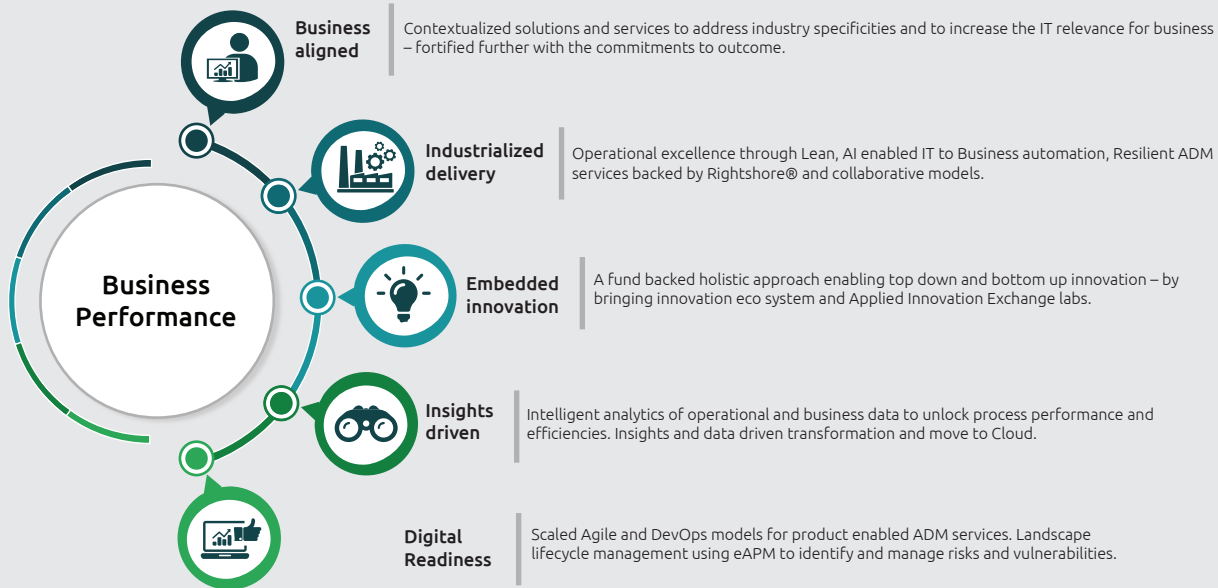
Business Performance

Business aligned

Contextualized solutions and services to address industry specificities and to increase the IT relevance for business – fortified further with the commitments to outcome.

Industrialized delivery

Operational excellence through Lean, AI enabled IT to Business automation, Resilient ADM services backed by Rightshore® and collaborative models.

Embedded innovation

A fund backed holistic approach enabling top down and bottom up innovation – by bringing innovation eco system and Applied Innovation Exchange labs.

Insights driven

Intelligent analytics of operational and business data to unlock process performance and efficiencies. Insights and data driven transformation and move to Cloud.

Digital Readiness

Scaled Agile and DevOps models for product enabled ADM services. Landscape lifecycle management using eAPM to identify and manage risks and vulnerabilities.